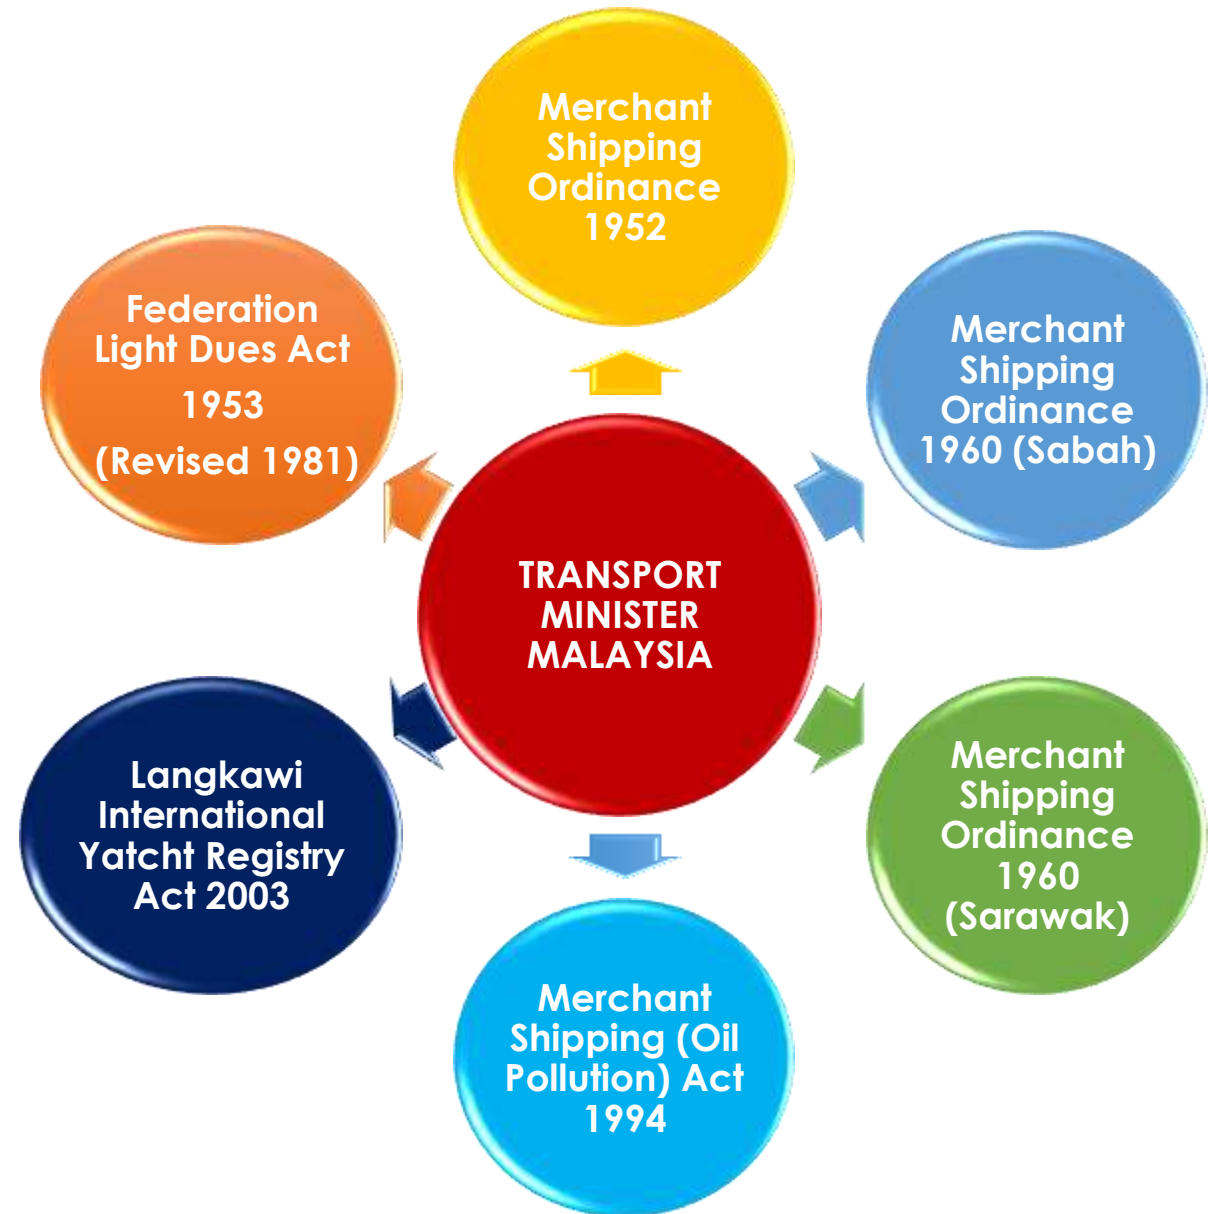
Merchant Shipping Ordinance 1952

Federation Light Dues Act 1953 (Revised 1981)

Merchant Shipping Ordinance 1960 (Sabah)

TRANSPORT MINISTER MALAYSIA

Langkawi International Yatcht Registry Act 2003

Merchant Shipping Ordinance 1960 (Sarawak)

Merchant Shipping (Oil Pollution) Act 1994